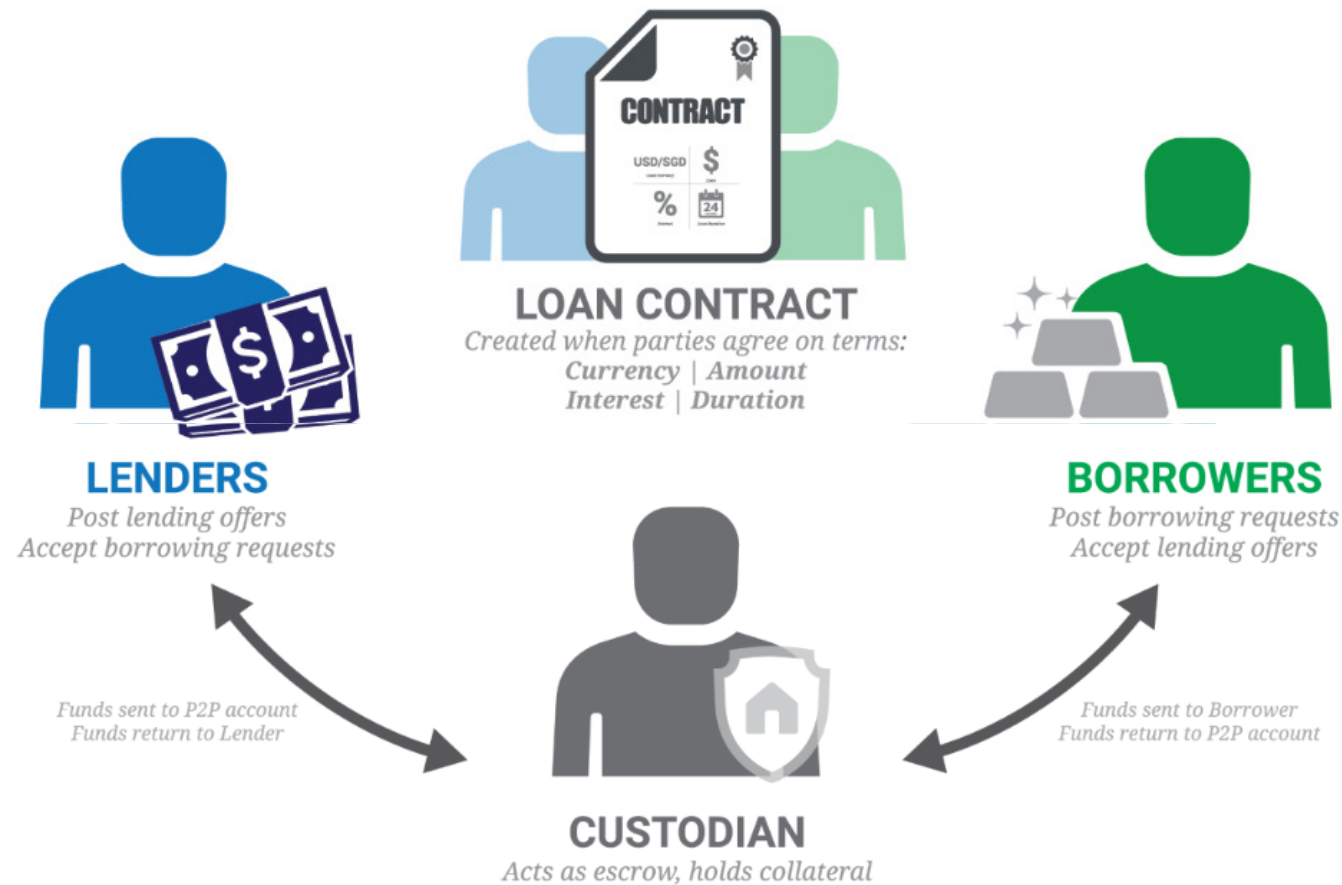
CONTRACT

USD/SGD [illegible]

$ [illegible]

% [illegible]

24 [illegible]

LOAN CONTRACT

Created when parties agree on terms:
Currency | Amount
Interest | Duration

LENDERS

Post lending offers
Accept borrowing requests

BORROWERS

Post borrowing requests
Accept lending offers

Funds sent to P2P account
Funds return to Lender

Funds sent to Borrower
Funds return to P2P account

CUSTODIAN

Acts as escrow, holds collateral